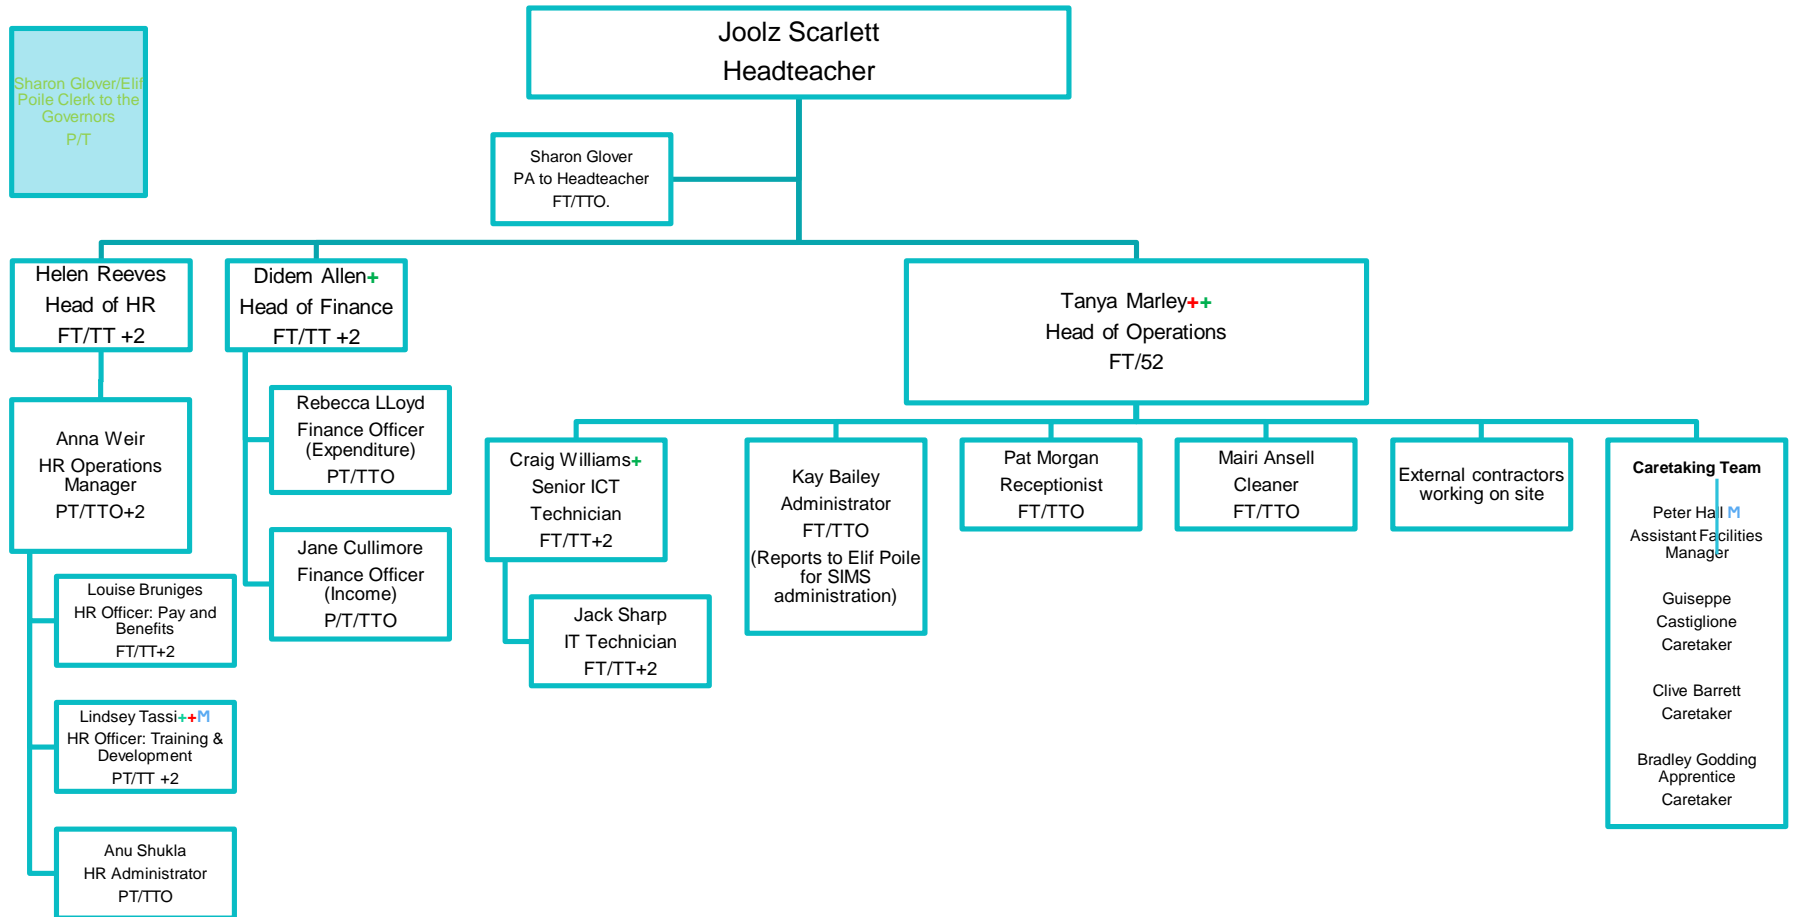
Sharon Glover/Elif Poile Clerk to the Governors
P/T

Joolz Scarlett
Headteacher

Sharon Glover
PA to Headteacher
FT/TTO.

Helen Reeves
Head of HR
FT/TT +2

Didem Allen+
Head of Finance
FT/TT +2

Tanya Marley++
Head of Operations
FT/52

Anna Weir
HR Operations Manager
PT/TTO+2

Louise Bruniges
HR Officer: Pay and Benefits
FT/TT+2

Lindsey Tassi++M
HR Officer: Training & Development
PT/TT +2

Anu Shukla
HR Administrator
PT/TTO

Rebecca LLoyd
Finance Officer
(Expenditure)
PT/TTO

Jane Cullimore
Finance Officer
(Income)
P/T/TTO

Craig Williams+
Senior ICT
Technician
FT/TT+2

Jack Sharp
IT Technician
FT/TT+2

Kay Bailey
Administrator
FT/TTO
(Reports to Elif Poile for SIMS administration)

Pat Morgan
Receptionist
FT/TTO

Mairi Ansell
Cleaner
FT/TTO

External contractors working on site

Caretaking Team

Peter Hall M
Assistant Facilities Manager

Guiseppe
Castiglione
Caretaker

Clive Barrett
Caretaker

Bradley Godding
Apprentice
Caretaker